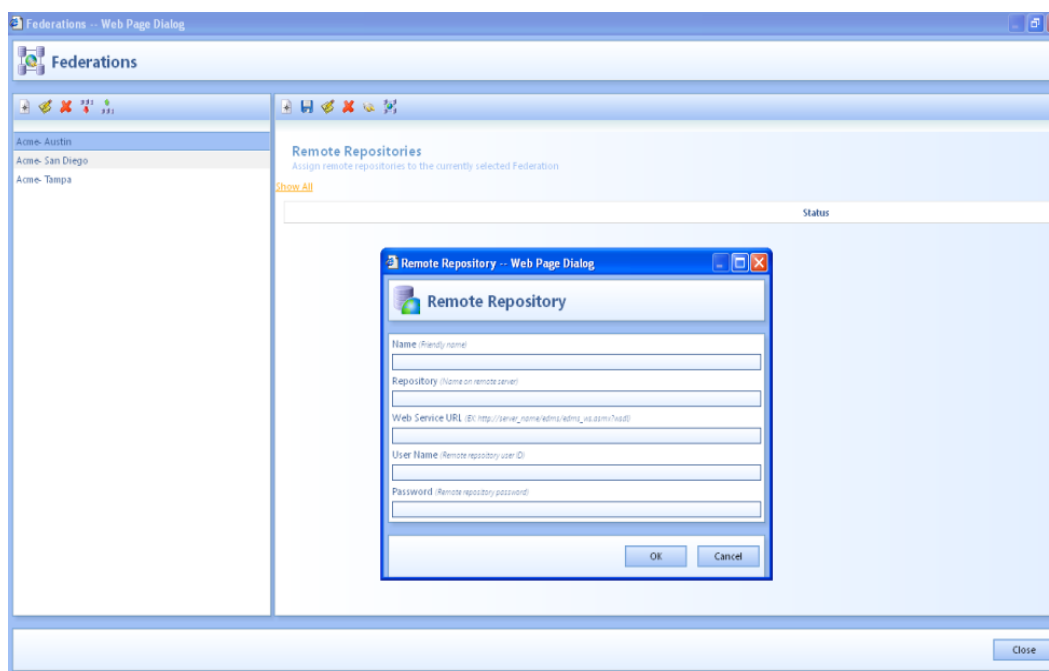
Federations -- Web Page Dialog

Federations

Acme- Austin
Acme- San Diego
Acme- Tampa

Remote Repositories
Assign remote repositories to the currently selected Federation

Show All

Status

Remote Repository -- Web Page Dialog

Remote Repository

Name (Friendly name)

Repository (Name on remote server)

Web Service URL (EX: http://server_name/edms/edms_ws.asmx?wsdl)

User Name (Remote repository user ID)

Password (Remote repository password)

OK Cancel

Close